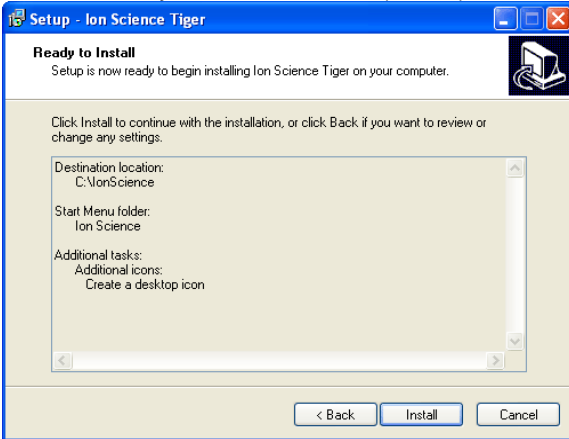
Setup - Ion Science Tiger

Ready to Install
Setup is now ready to begin installing Ion Science Tiger on your computer.

Click Install to continue with the installation, or click Back if you want to review or change any settings.

Destination location:
C:\IonScience

Start Menu folder:
Ion Science

Additional tasks:
Additional icons:
Create a desktop icon

< Back
Install
Cancel